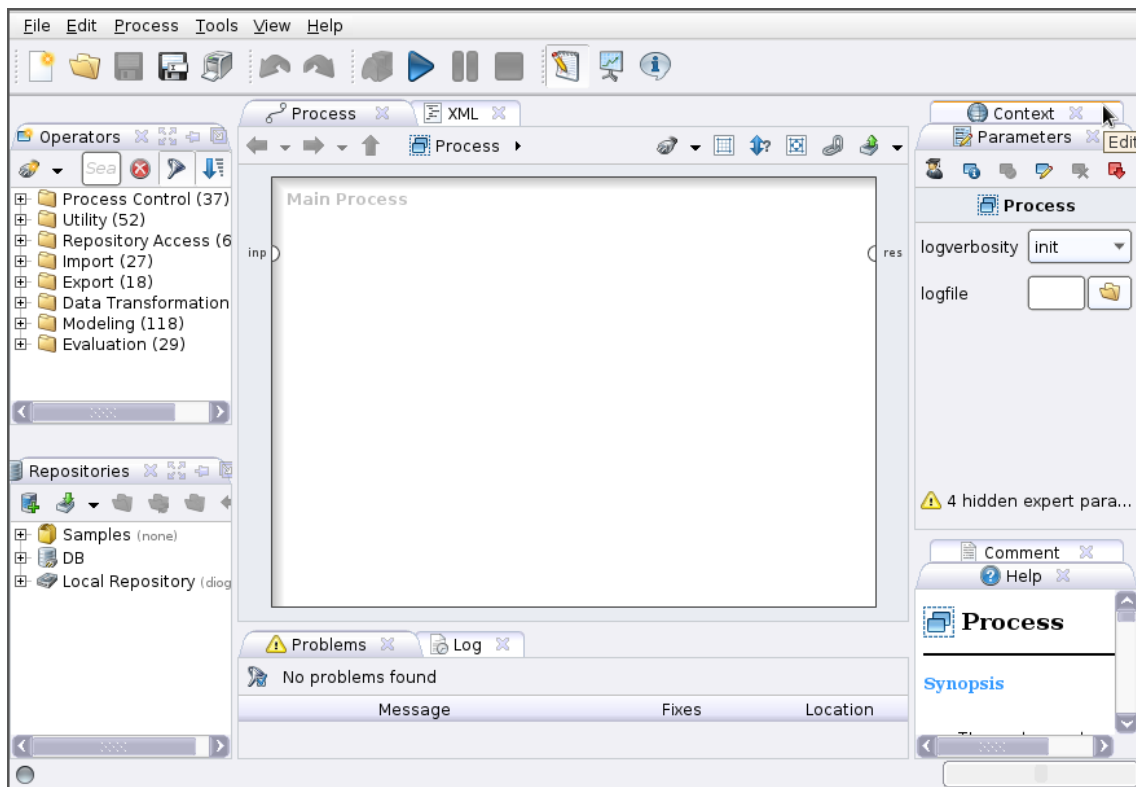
File Edit Process Tools View Help

Process XML

Operators

Sea

Process Control (37)
Utility (52)
Repository Access (6
Import (27)
Export (18)
Data Transformation
Modeling (118)
Evaluation (29)

Repositories

Samples (none)
DB
Local Repository (diog

Process ▸

Main Process

inp

res

Context

Parameters

Edit

Process

logverbosity init

logfile

4 hidden expert para...

Comment

Help

Process

Synopsis

Problems Log

No problems found

| Message | Fixes | Location |
|---|---|---|